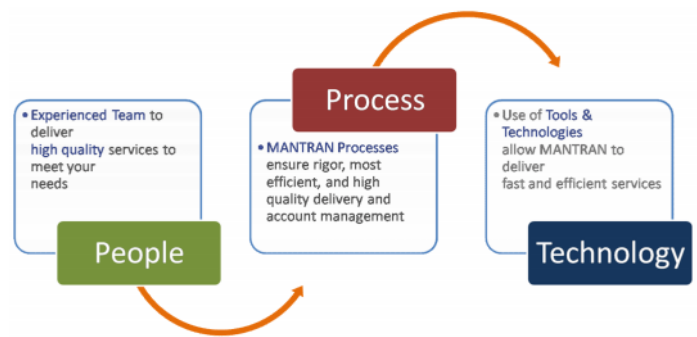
• Experienced Team to deliver high quality services to meet your needs

People

Process

• MANTRAN Processes ensure rigor, most efficient, and high quality delivery and account management

• Use of Tools & Technologies allow MANTRAN to deliver fast and efficient services

Technology